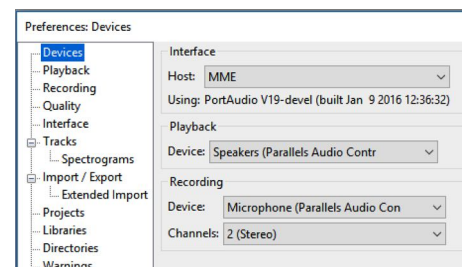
Preferences: Devices

Devices
Playback
Recording
Quality
Interface
Tracks
Spectrograms
Import / Export
Extended Import
Projects
Libraries
Directories
Warnings

Interface
Host: MME
Using: PortAudio V19-devel (built Jan 9 2016 12:36:32)

Playback
Device: Speakers (Parallels Audio Contr

Recording
Device: Microphone (Parallels Audio Con
Channels: 2 (Stereo)